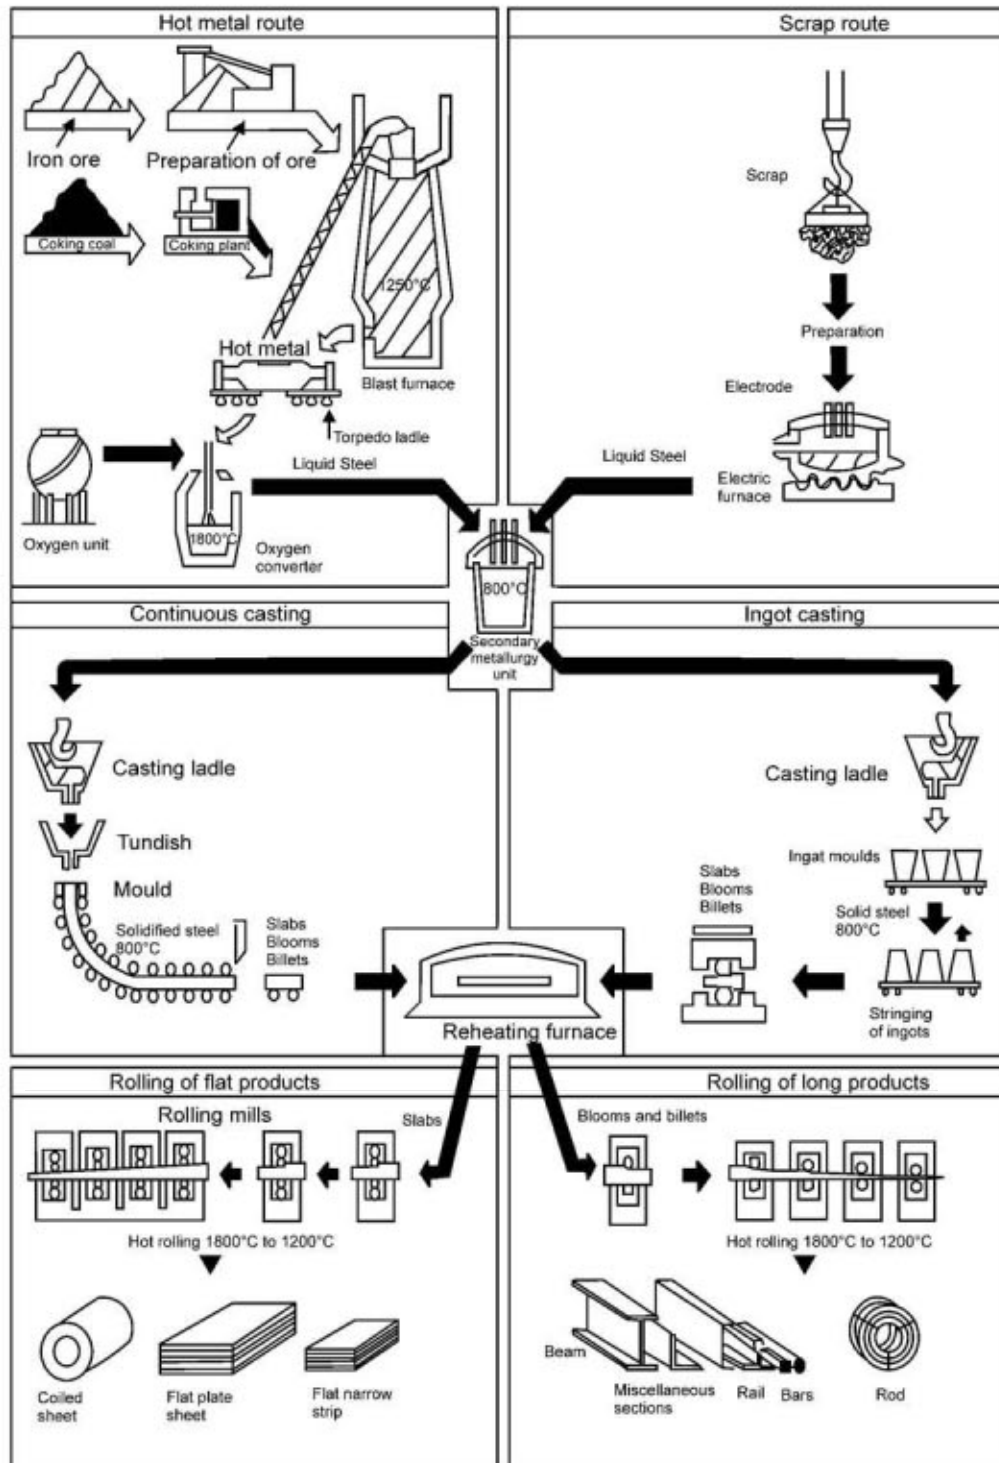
Hot metal route

Iron ore

Preparation of ore

Coking coal

Coking plant

1250°C

Hot metal

Blast furnace

Torpedo ladle

Oxygen unit

1800°C

Oxygen converter

Liquid Steel

Scrap route

Scrap

Preparation

Electrode

Liquid Steel

Electric furnace

800°C

Secondary metallurgy unit

Continuous casting

Ingot casting

Casting ladle

Tundish

Mould

Solidified steel 800°C

Slabs Blooms Billets

Casting ladle

Ingat moulds

Slabs Blooms Billets

Solid steel 800°C

Stringing of ingots

Reheating furnace

Rolling of flat products

Rolling mills

Slabs

Hot rolling 1800°C to 1200°C

Coiled sheet

Flat plate sheet

Flat narrow strip

Rolling of long products

Blooms and billets

Hot rolling 1800°C to 1200°C

Beam

Miscellaneous sections

Rail

Bars

Rod